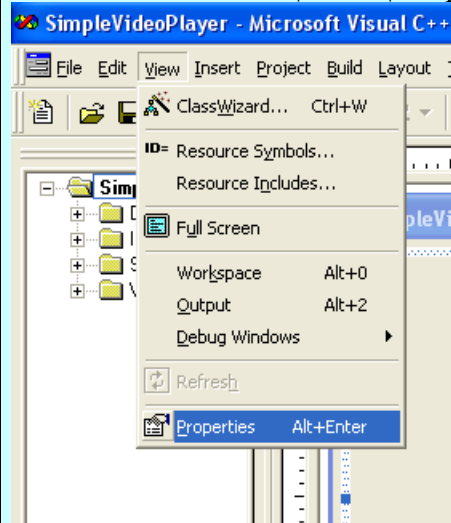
SimpleVideoPlayer - Microsoft Visual C++

File Edit View Insert Project Build Layout T

ClassWizard... Ctrl+W

ID= Resource Symbols...

Resource Includes...

Full Screen

Workspace Alt+0

Output Alt+2

Debug Windows

Refresh

Properties Alt+Enter

Simp

D

I

S

V

pleVi